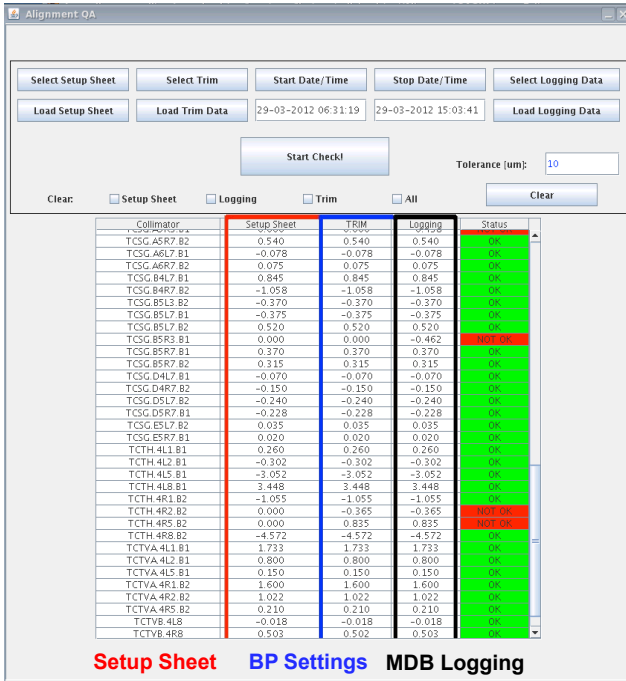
Alignment QA

Select Setup Sheet | Select Trim | Start Date/Time | Stop Date/Time | Select Logging Data

Load Setup Sheet | Load Trim Data | 29-03-2012 06:31:19 | 29-03-2012 15:03:41 | Load Logging Data

Start Check!

Tolerance [um]: 10

Clear: Setup Sheet Logging Trim All

Clear

| Collimator | Setup Sheet | TRIM | Logging | Status |
|---|---|---|---|---|
| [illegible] | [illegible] | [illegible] | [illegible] | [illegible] |
| TCSG.A5R7.B2 | 0.540 | 0.540 | 0.540 | OK |
| TCSG.A6L7.B1 | -0.078 | -0.078 | -0.078 | OK |
| TCSG.A6R7.B2 | 0.075 | 0.075 | 0.075 | OK |
| TCSG.B4L7.B1 | 0.845 | 0.845 | 0.845 | OK |
| TCSG.B4R7.B2 | -1.058 | -1.058 | -1.058 | OK |
| TCSG.B5L3.B2 | -0.370 | -0.370 | -0.370 | OK |
| TCSG.B5L7.B1 | -0.375 | -0.375 | -0.375 | OK |
| TCSG.B5L7.B2 | 0.520 | 0.520 | 0.520 | OK |
| TCSG.B5R3.B1 | 0.000 | 0.000 | -0.462 | NOT OK |
| TCSG.B5R7.B1 | 0.370 | 0.370 | 0.370 | OK |
| TCSG.B5R7.B2 | 0.315 | 0.315 | 0.315 | OK |
| TCSG.D4L7.B1 | -0.070 | -0.070 | -0.070 | OK |
| TCSG.D4R7.B2 | -0.150 | -0.150 | -0.150 | OK |
| TCSG.D5L7.B2 | -0.240 | -0.240 | -0.240 | OK |
| TCSG.D5R7.B1 | -0.228 | -0.228 | -0.228 | OK |
| TCSG.E5L7.B2 | 0.035 | 0.035 | 0.035 | OK |
| TCSG.E5R7.B1 | 0.020 | 0.020 | 0.020 | OK |
| TCTH.4L1.B1 | 0.260 | 0.260 | 0.260 | OK |
| TCTH.4L2.B1 | -0.302 | -0.302 | -0.302 | OK |
| TCTH.4L5.B1 | -3.052 | -3.052 | -3.052 | OK |
| TCTH.4L8.B1 | 3.448 | 3.448 | 3.448 | OK |
| TCTH.4R1.B2 | -1.055 | -1.055 | -1.055 | OK |
| TCTH.4R2.B2 | 0.000 | -0.365 | -0.365 | NOT OK |
| TCTH.4R5.B2 | 0.000 | 0.835 | 0.835 | NOT OK |
| TCTH.4R8.B2 | -4.572 | -4.572 | -4.572 | OK |
| TCTVA.4L1.B1 | 1.733 | 1.733 | 1.733 | OK |
| TCTVA.4L2.B1 | 0.800 | 0.800 | 0.800 | OK |
| TCTVA.4L5.B1 | 0.150 | 0.150 | 0.150 | OK |
| TCTVA.4R1.B2 | 1.600 | 1.600 | 1.600 | OK |
| TCTVA.4R2.B2 | 1.022 | 1.022 | 1.022 | OK |
| TCTVA.4R5.B2 | 0.210 | 0.210 | 0.210 | OK |
| TCTVB.4L8 | -0.018 | -0.018 | -0.018 | OK |
| TCTVB.4R8 | 0.503 | 0.502 | 0.503 | OK |

Setup Sheet BP Settings MDB Logging